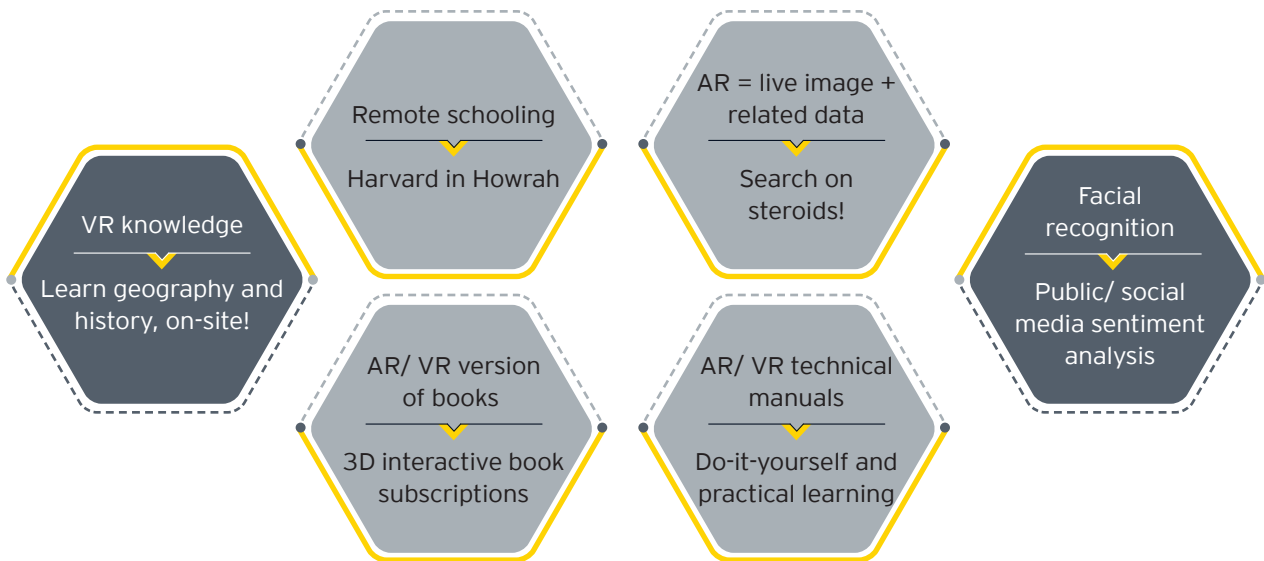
VR knowledge

Learn geography and history, on-site!

Remote schooling

Harvard in Howrah

AR/ VR version of books

3D interactive book subscriptions

AR = live image + related data

Search on steroids!

AR/ VR technical manuals

Do-it-yourself and practical learning

Facial recognition

Public/ social media sentiment analysis